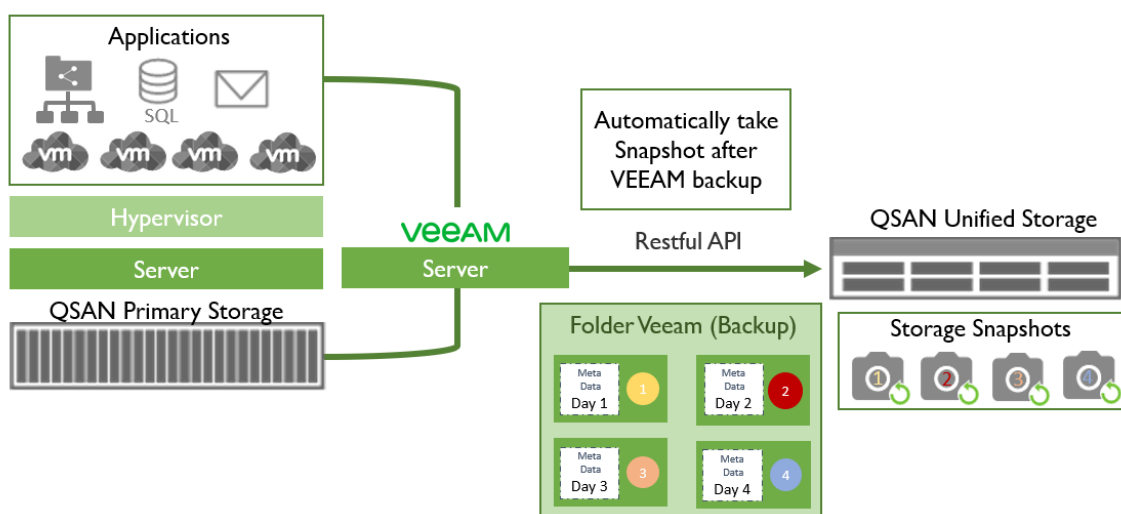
Applications

SQL

vm vm vm vm

Hypervisor

Server

QSAN Primary Storage

VEEAM

Server

Automatically take Snapshot after VEEAM backup

Restful API

QSAN Unified Storage

Folder Veeam (Backup)

Meta Data Day 1 1

Meta Data Day 2 2

Meta Data Day 3 3

Meta Data Day 4 4

Storage Snapshots

1 2 3 4